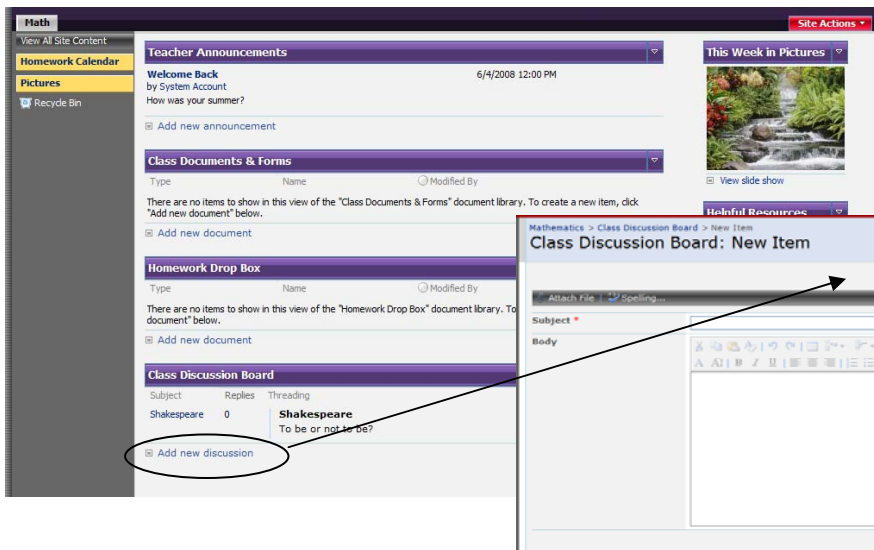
Math

Site Actions

View All Site Content

Homework Calendar

Pictures

Recycle Bin

Teacher Announcements

Welcome Back
by System Account
How was your summer?

6/4/2008 12:00 PM

Add new announcement

Class Documents & Forms

Type Name Modified By

There are no items to show in this view of the "Class Documents & Forms" document library. To create a new item, click "Add new document" below.

Add new document

Homework Drop Box

Type Name Modified By

There are no items to show in this view of the "Homework Drop Box" document library. To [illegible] document" below.

Add new document

Class Discussion Board

Subject Replies Threading

Shakespeare 0

Shakespeare
To be or not to be?

Add new discussion

This Week in Pictures

View slide show

Helpful Resources

Mathematics > Class Discussion Board > New Item
Class Discussion Board: New Item

Attach File | Spelling...

Subject *

Body